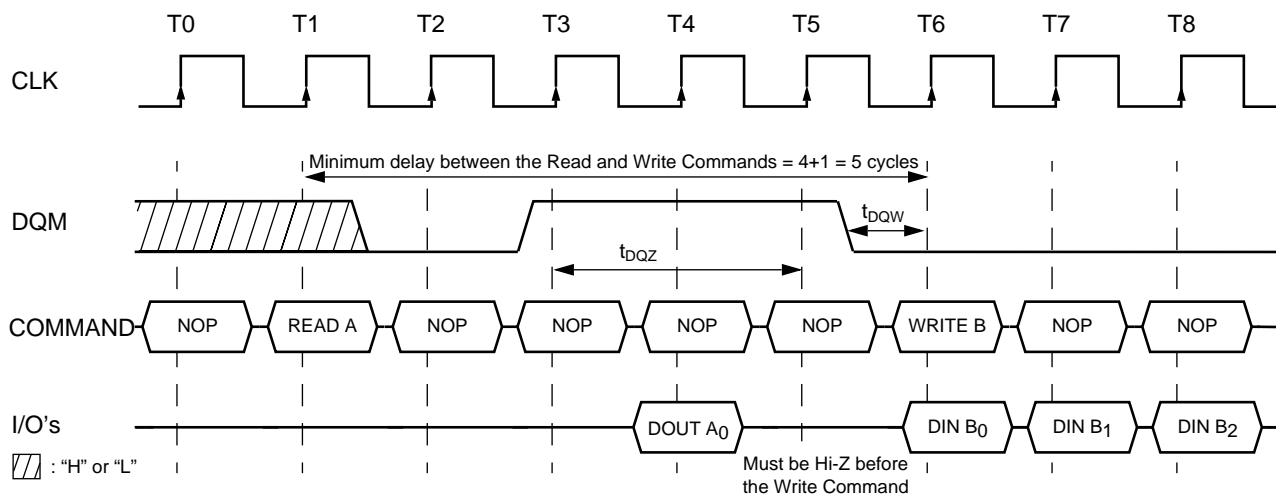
T0 T1 T2 T3 T4 T5 T6 T7 T8

CLK

Minimum delay between the Read and Write Commands = 4+1 = 5 cycles

DQM

$t_{DQW}$

$t_{DQZ}$

COMMAND NOP READ A NOP NOP NOP NOP WRITE B NOP NOP

I/O's DOUT $A_0$ DIN $B_0$ DIN $B_1$ DIN $B_2$

: "H" or "L"

Must be Hi-Z before the Write Command